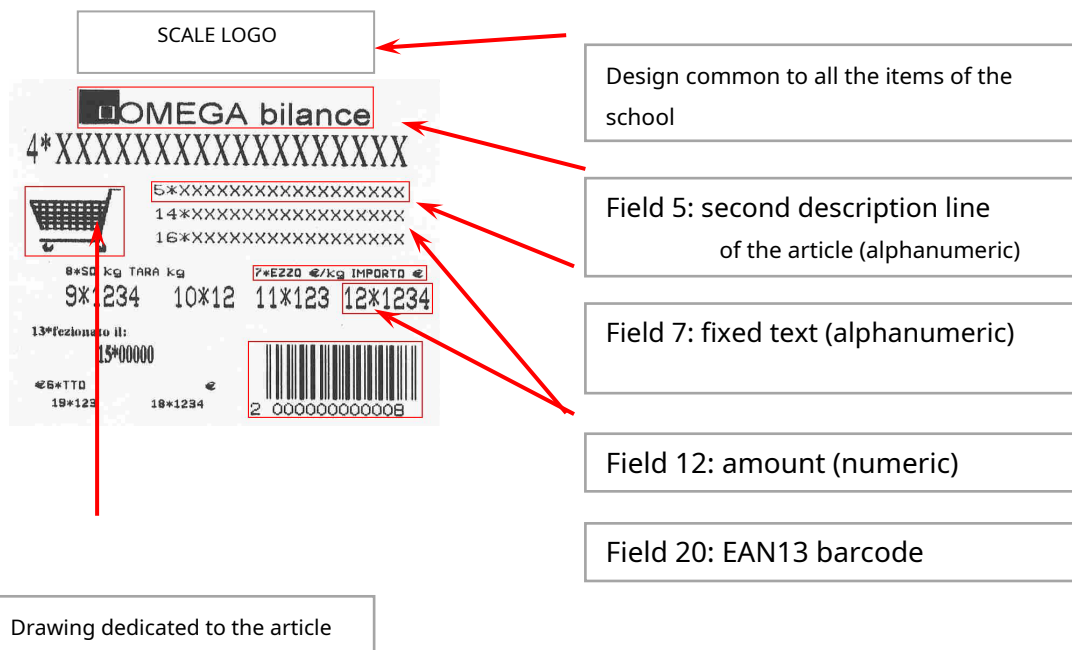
SCALE LOGO

OMEGA bilance

4*XXXXXXXXXXXXXXXXXX

5*XXXXXXXXXXXXXXXXXX
14*XXXXXXXXXXXXXXXXX
16*XXXXXXXXXXXXXXXXX

8*SO kg TARA kg
7*EZZO €/kg IMPORTO €
9*1234 10*12 11*123 12*1234

13*fezionato il:
15*00000

€6*TTO €
19*123 18*1234

2 000000000008

Design common to all the items of the school

Field 5: second description line of the article (alphanumeric)

Field 7: fixed text (alphanumeric)

Field 12: amount (numeric)

Field 20: EAN13 barcode

Drawing dedicated to the article